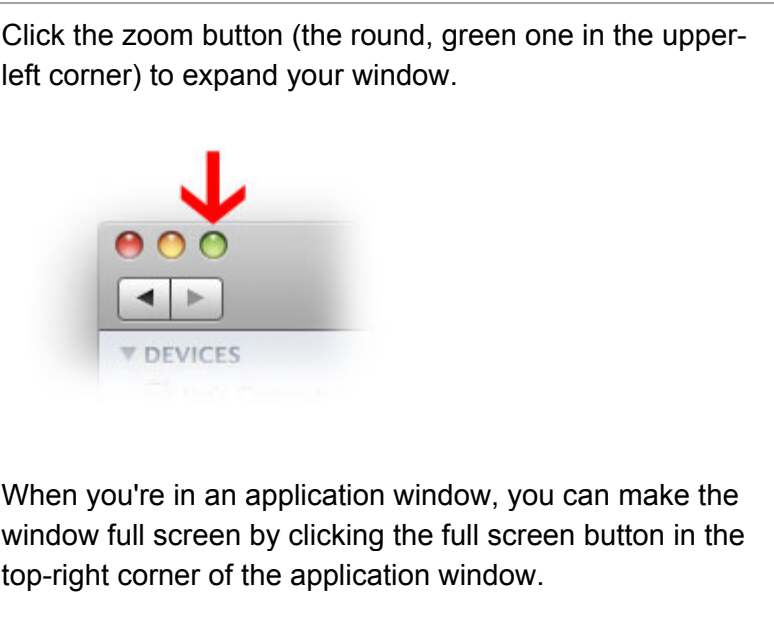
Click the zoom button (the round, green one in the upper-left corner) to expand your window.

▼ DEVICES

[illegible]

When you're in an application window, you can make the window full screen by clicking the full screen button in the top-right corner of the application window.